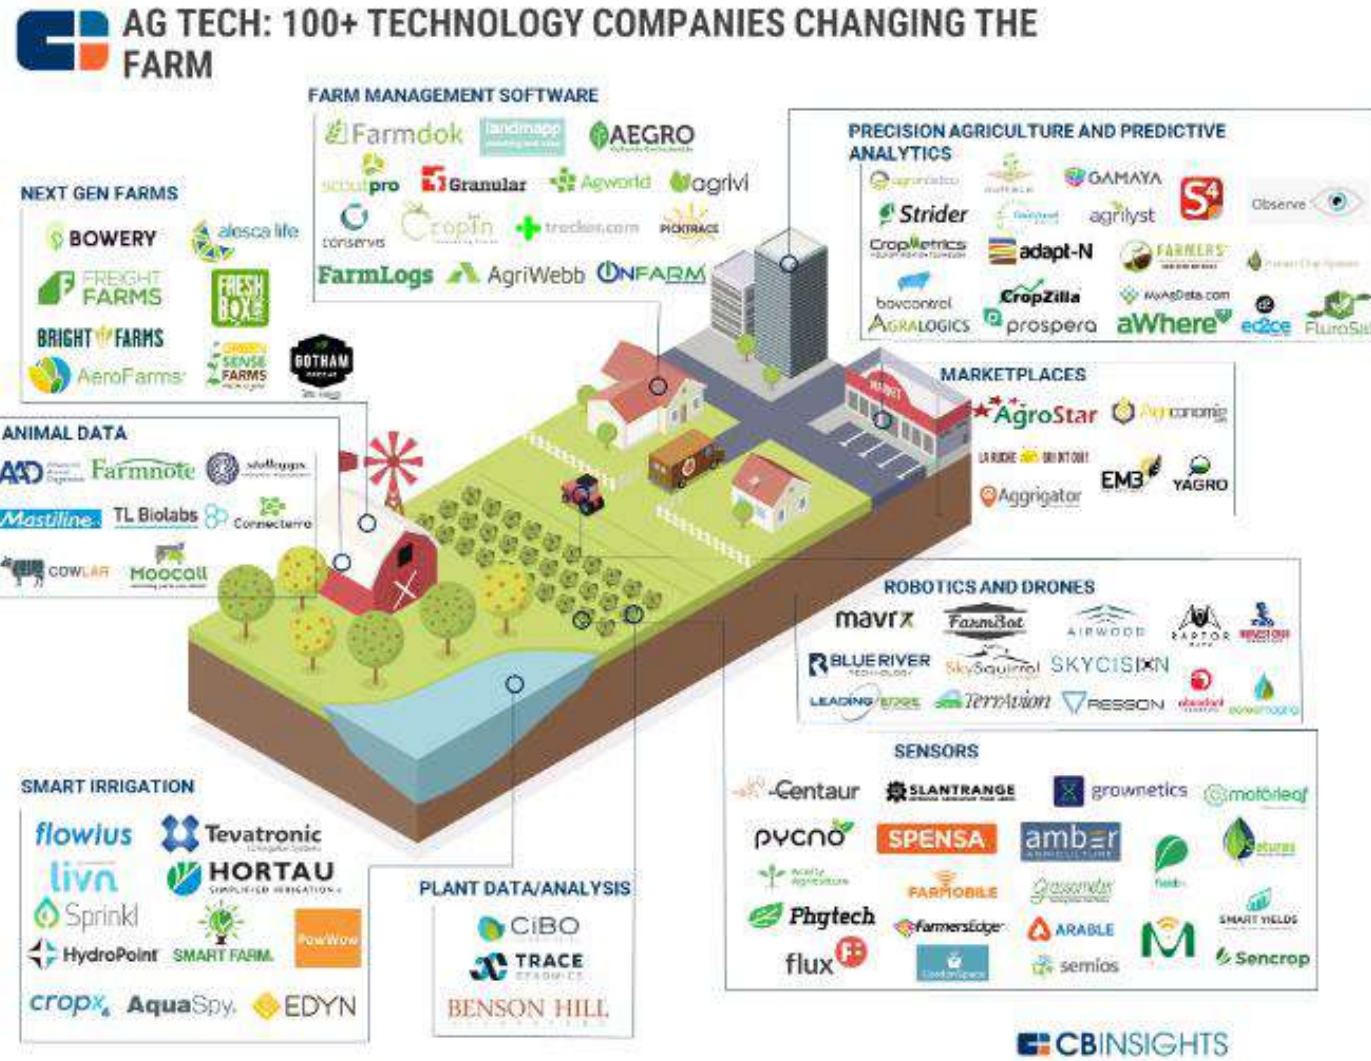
AG TECH: 100+ TECHNOLOGY COMPANIES CHANGING THE FARM

FARM MANAGEMENT SOFTWARE

Farmdok
landmapp
AEGRO
scoutpro
Granular
Agworld
agrivi
conservis
Cropin
trecker.com
PICKTRACE
FarmLogs
AgriWebb
ONFARM

PRECISION AGRICULTURE AND PREDICTIVE ANALYTICS

agronidata
GAMAYA
S4
Observe
Strider
agrilyst
CropMetrics
adapt-N
FARMERS
boxcontrol
CropZilla
MyAgData.com
AGRALOGICS
prospera
aWhere
ec2ce
FluroSat

NEXT GEN FARMS

BOWERY
alesca life
FREIGHT FARMS
FRESH BOX
BRIGHT FARMS
GREEN SENSE FARMS
GOTHAM
AeroFarms

MARKETPLACES

AgroStar
Agronomic
EM3
YAGRO
Aggrigator

ANIMAL DATA

AAD
Farmnote
stellapps
Mastiline
TL Biolabs
Connecterra
COWLAR
Moocall

ROBOTICS AND DRONES

mavrx
FarmBot
AIRWOOD
RAPTOR
BLUE RIVER
SkySquirrel
SKYCISION
LEADING EDGE
TerrAvion
RESSON
abundant

SENSORS

Centaur
SLANTRANGE
grownetics
motorleaf
pycno
SPENSA
amber
Phytech
FARMOBILE
Grassmeter
ARABLE
SMART YIELDS
flux
FarmersEdge
semios
Sencrop

SMART IRRIGATION

flowius
Tevatronic
livn
HORTAU
Sprinkl
SMART FARM
PowWow
HydroPoint
cropx
AquaSpy
EDYN

PLANT DATA/ANALYSIS

CIBO
TRACE
BENSON HILL

CBINSIGHTS